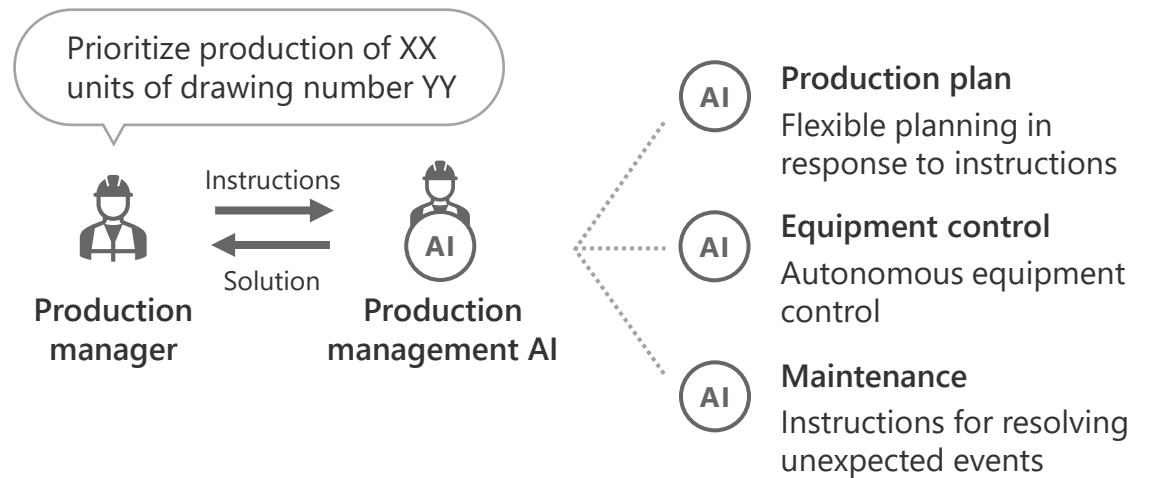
Prioritize production of XX units of drawing number YY

Instructions

Solution

Production manager

AI

Production management AI

AI

Production plan

Flexible planning in response to instructions

AI

Equipment control

Autonomous equipment control

AI

Maintenance

Instructions for resolving unexpected events